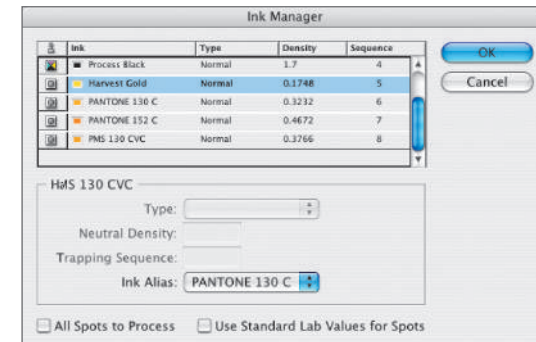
Ink Manager

| | Ink | Type | Density | Sequence |
|---|---|---|---|---|
| | Process Black | Normal | 1.7 | 4 |
| | Harvest Gold | Normal | 0.1748 | 5 |
| | PANTONE 130 C | Normal | 0.3232 | 6 |
| | PANTONE 152 C | Normal | 0.4672 | 7 |
| | PMS 130 CVC | Normal | 0.3766 | 8 |

OK

Cancel

PMS 130 CVC

Type:

Neutral Density:

Trapping Sequence:

Ink Alias: PANTONE 130 C

All Spots to Process

Use Standard Lab Values for Spots